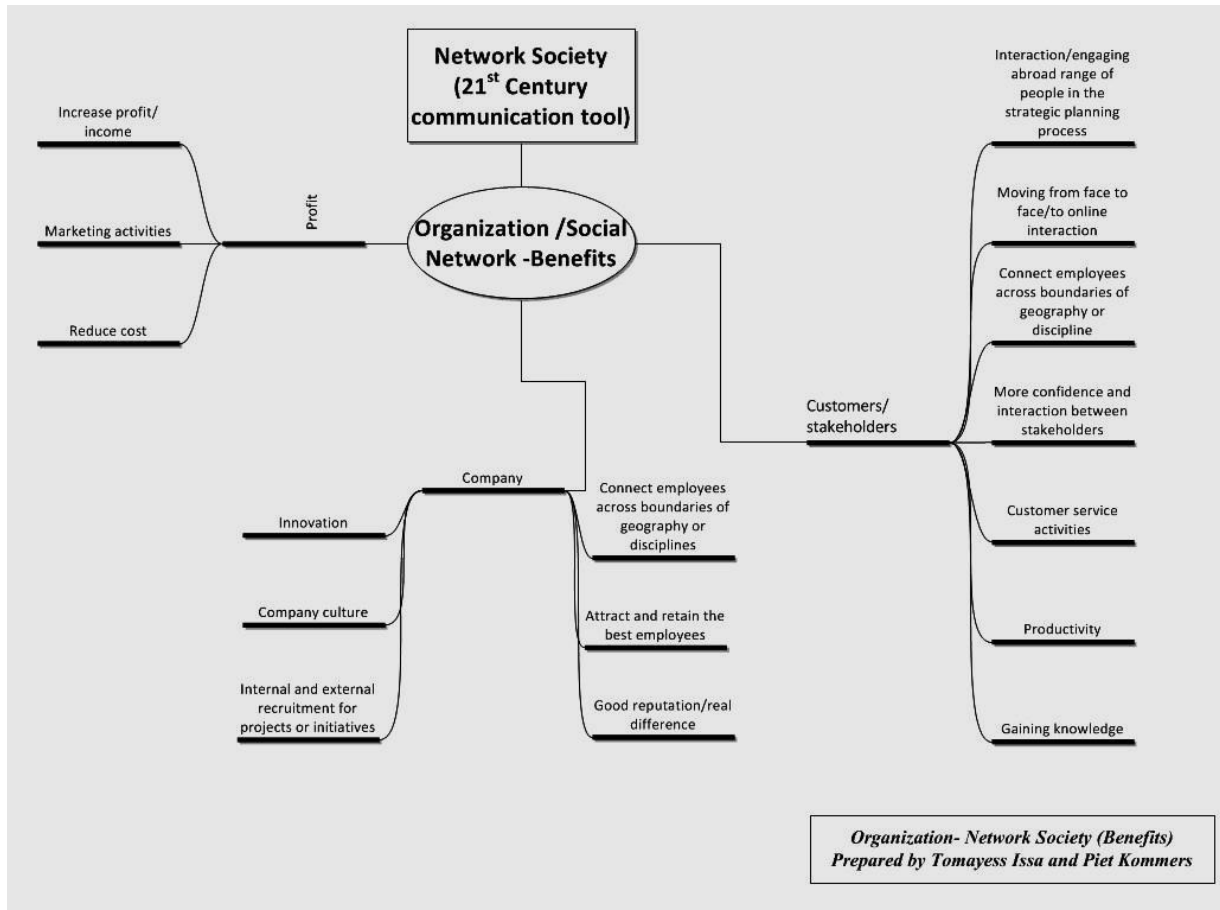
Network Society ($21^{st}$ Century communication tool)

Organization /Social Network -Benefits

Profit

Increase profit/ income

Marketing activities

Reduce cost

Customers/ stakeholders

Interaction/engaging abroad range of people in the strategic planning process

Moving from face to face/to online interaction

Connect employees across boundaries of geography or discipline

More confidence and interaction between stakeholders

Customer service activities

Productivity

Gaining knowledge

Company

Innovation

Company culture

Internal and external recruitment for projects or initiatives

Connect employees across boundaries of geography or disciplines

Attract and retain the best employees

Good reputation/real difference

Organization- Network Society (Benefits)
Prepared by Tomayess Issa and Piet Kommers